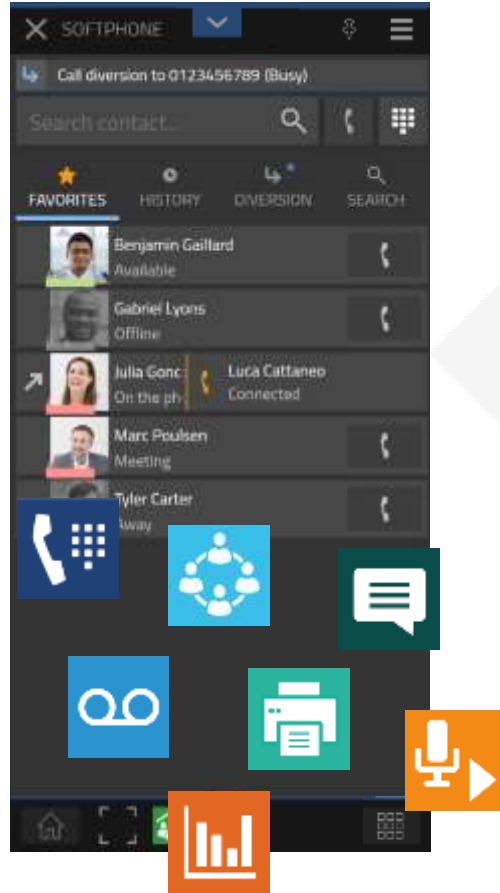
SOFTPHONE

Call diversion to 0123456789 (Busy)

Search contact...

FAVORITES HISTORY DIVERSION SEARCH

Benjamin Gaillard
Available

Gabriel Lyons
Offline

Julia Gonc
On the ph

Luca Cattaneo
Connected

Marc Poulsen
Meeting

Tyler Carter
Away